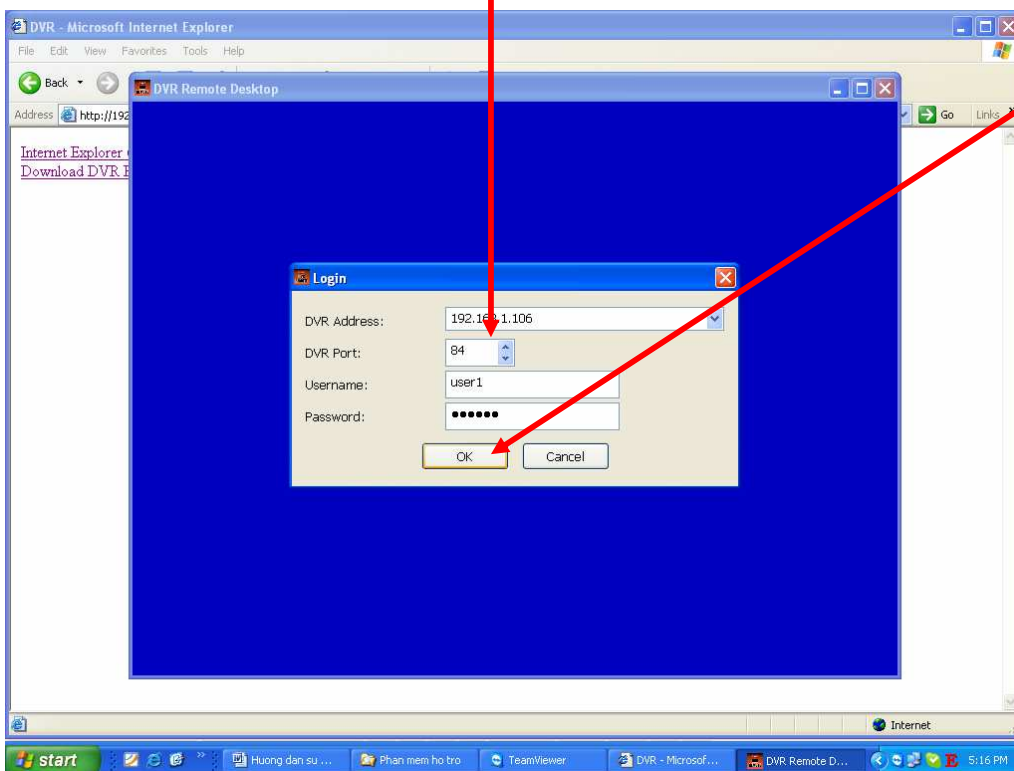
DVR - Microsoft Internet Explorer

File Edit View Favorites Tools Help

Back

Address http://192

Go Links

Internet Explorer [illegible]
Download DVR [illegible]

DVR Remote Desktop

Login

DVR Address: 192.16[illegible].1.106
DVR Port: 84
Username: user1
Password: ••••••

OK Cancel

Internet

start Huong dan su ... Phan mem ho tro TeamViewer DVR - Microsof... DVR Remote D... 5:16 PM